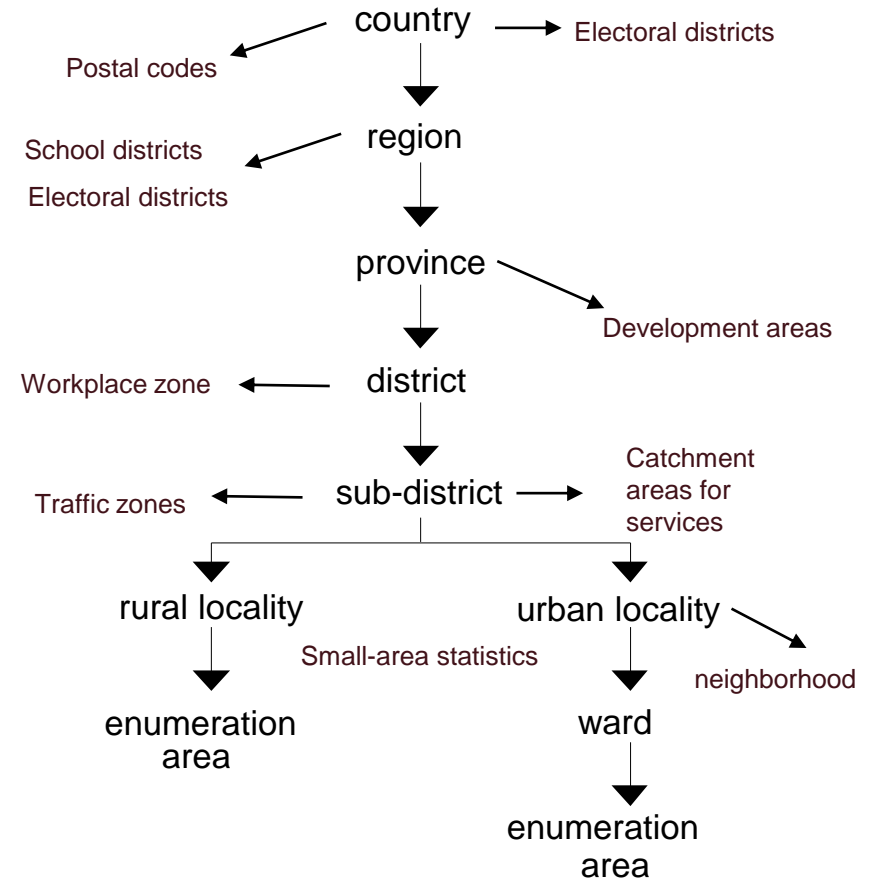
country

Postal codes

Electoral districts

region

School districts

Electoral districts

province

Development areas

district

Workplace zone

sub-district

Traffic zones

Catchment areas for services

rural locality

urban locality

Small-area statistics

neighborhood

enumeration area

ward

enumeration area